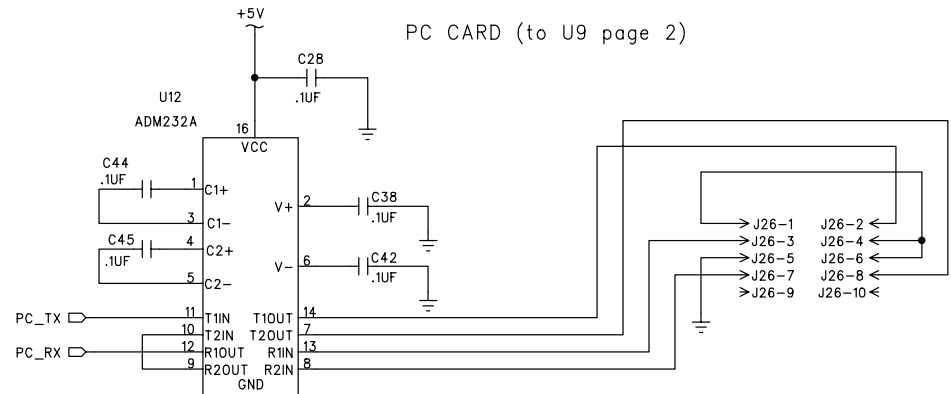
+5V

PC CARD (to U9 page 2)

C28
.1UF

U12
ADM232A

16
VCC

C44
.1UF
1 C1+
3 C1−

C45
.1UF
4 C2+
5 C2−

V+ 2
C38
.1UF

V− 6
C42
.1UF

PC_TX
11 T1IN
10 T2IN
PC_RX
12 R1OUT
9 R2OUT
GND

T1OUT 14
T2OUT 7
R1IN 13
R2IN 8

J26−1
J26−2
J26−3
J26−4
J26−5
J26−6
J26−7
J26−8
J26−9
J26−10